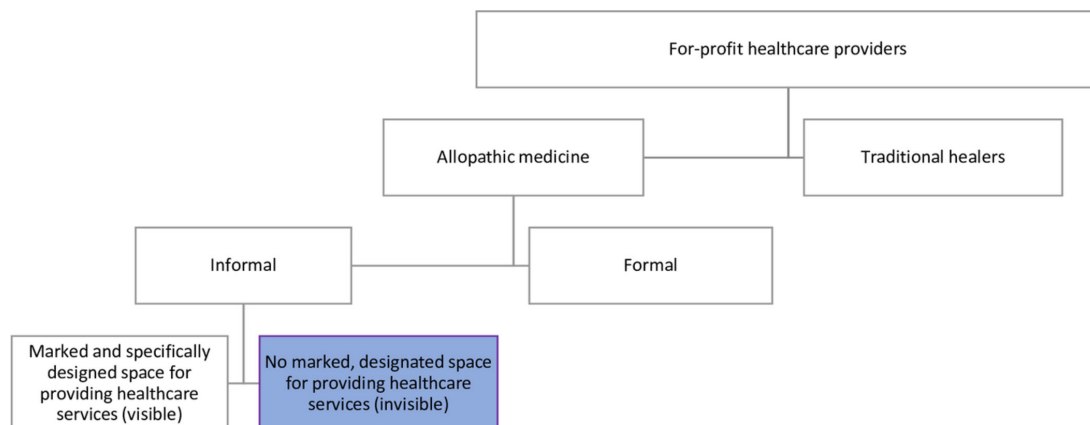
For-profit healthcare providers

Allopathic medicine

Traditional healers

Informal

Formal

Marked and specifically designed space for providing healthcare services (visible)

No marked, designated space for providing healthcare services (invisible)